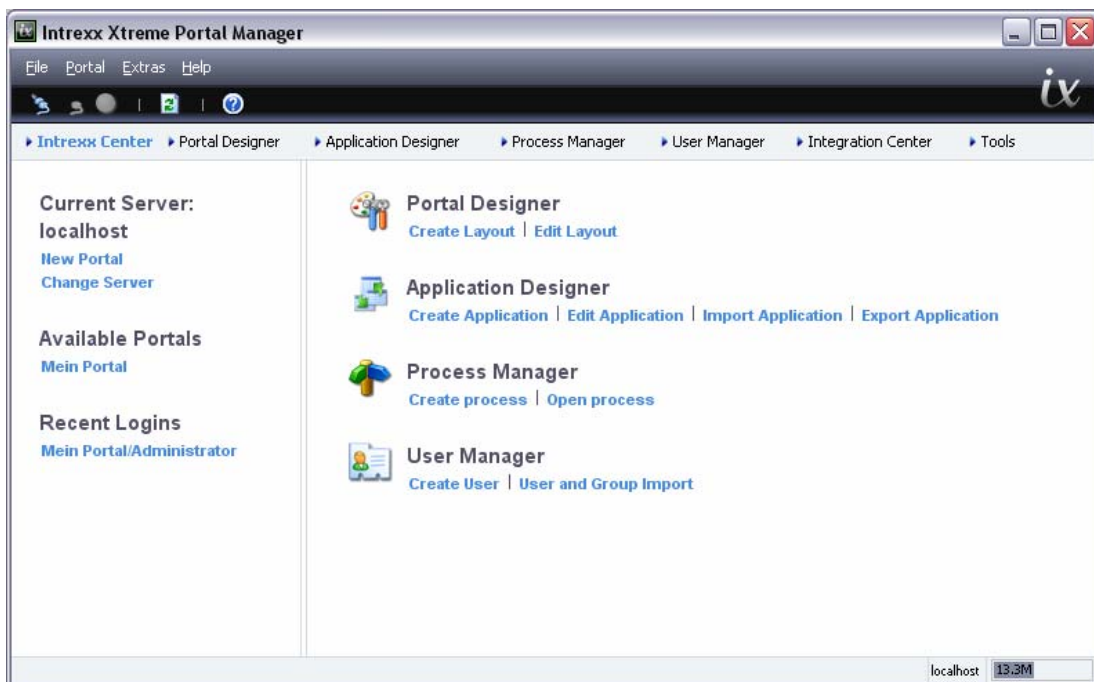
Intrexx Xtreme Portal Manager

File Portal Extras Help

ix

▸ Intrexx Center ▸ Portal Designer ▸ Application Designer ▸ Process Manager ▸ User Manager ▸ Integration Center ▸ Tools

Current Server: localhost
New Portal
Change Server

Available Portals
Mein Portal

Recent Logins
Mein Portal/Administrator

Portal Designer
Create Layout | Edit Layout

Application Designer
Create Application | Edit Application | Import Application | Export Application

Process Manager
Create process | Open process

User Manager
Create User | User and Group Import

localhost 13.3M